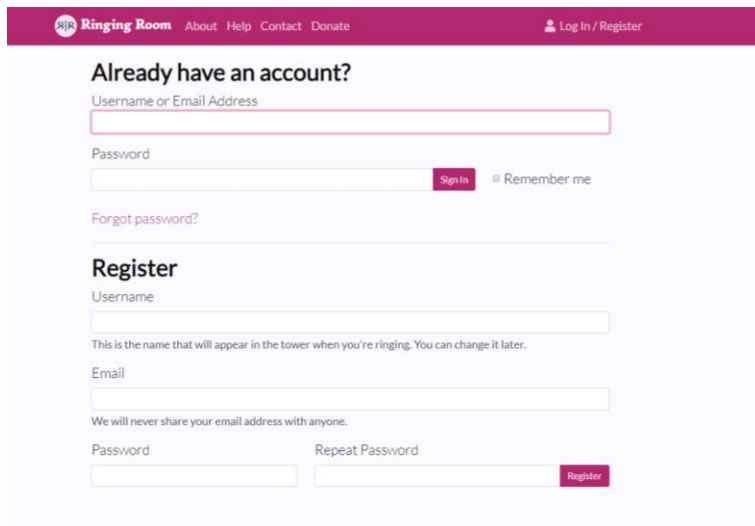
RR Ringing Room About Help Contact Donate

Log In / Register

Already have an account?

Username or Email Address

Password

Sign In

Remember me

Forgot password?

Register

Username

This is the name that will appear in the tower when you're ringing. You can change it later.

Email

We will never share your email address with anyone.

Password

Repeat Password

Register